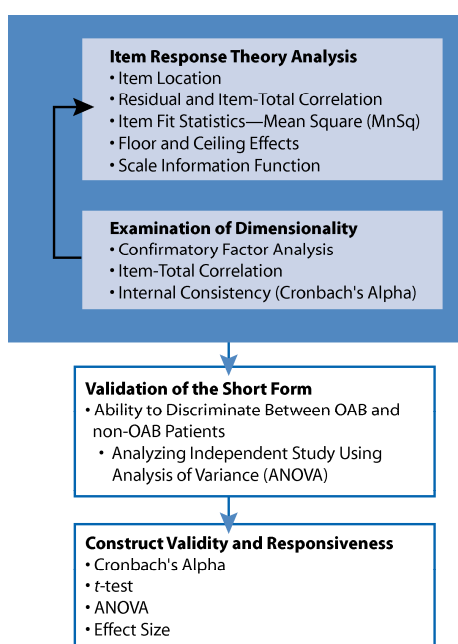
Item Response Theory Analysis
• Item Location
• Residual and Item-Total Correlation
• Item Fit Statistics—Mean Square (MnSq)
• Floor and Ceiling Effects
• Scale Information Function

Examination of Dimensionality
• Confirmatory Factor Analysis
• Item-Total Correlation
• Internal Consistency (Cronbach's Alpha)

Validation of the Short Form
• Ability to Discriminate Between OAB and non-OAB Patients
• Analyzing Independent Study Using Analysis of Variance (ANOVA)

Construct Validity and Responsiveness
• Cronbach's Alpha
• $t$-test
• ANOVA
• Effect Size